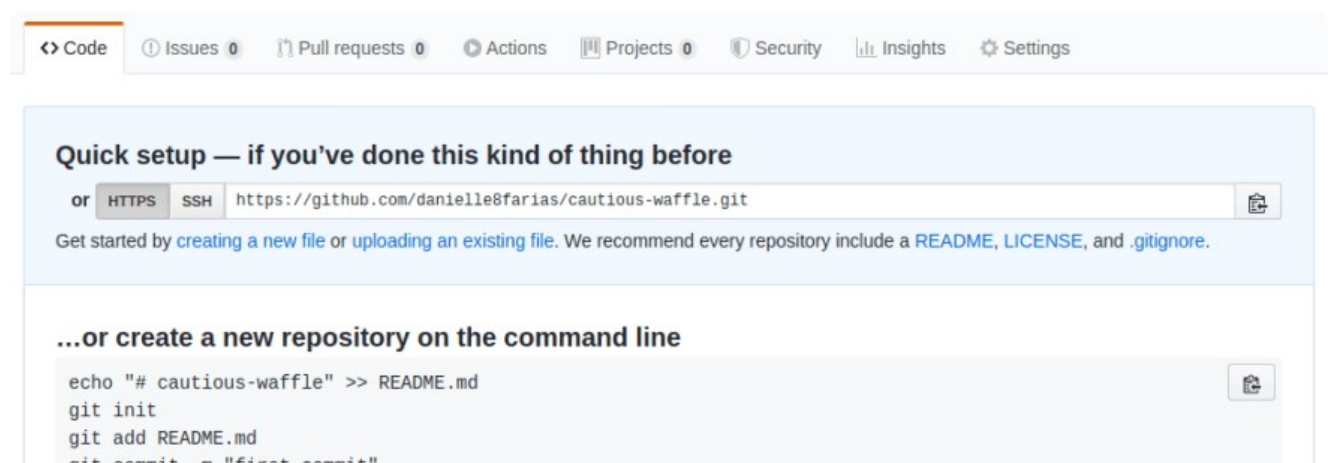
Code Issues 0 Pull requests 0 Actions Projects 0 Security Insights Settings

Quick setup — if you've done this kind of thing before

or HTTPS SSH https://github.com/danielle8farias/cautious-waffle.git

Get started by creating a new file or uploading an existing file. We recommend every repository include a README, LICENSE, and .gitignore.

…or create a new repository on the command line

echo "# cautious-waffle" >> README.md
git init
git add README.md
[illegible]